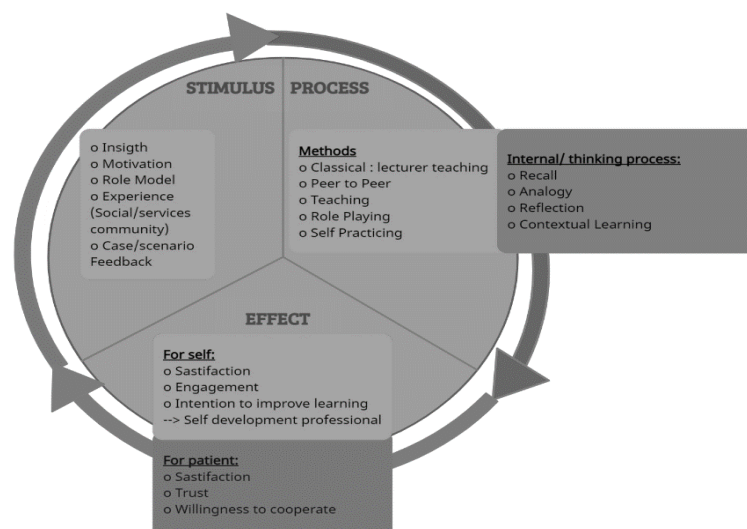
STIMULUS

o Insigth
o Motivation
o Role Model
o Experience (Social/services community)
o Case/scenario Feedback

PROCESS

Methods
o Classical : lecturer teaching
o Peer to Peer
o Teaching
o Role Playing
o Self Practicing

Internal/ thinking process:
o Recall
o Analogy
o Reflection
o Contextual Learning

EFFECT

For self:
o Sastifaction
o Engagement
o Intention to improve learning
--> Self development professional

For patient:
o Sastifaction
o Trust
o Willingness to cooperate